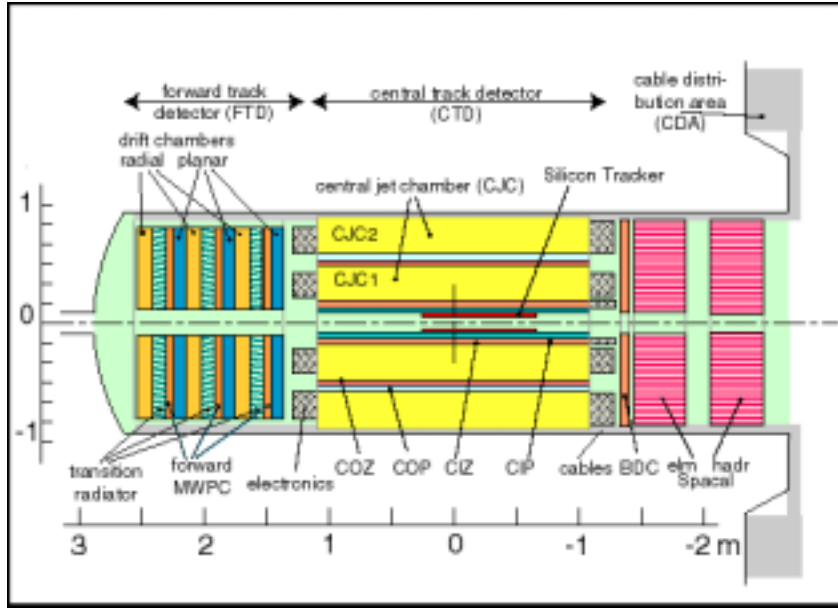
forward track detector (FTD)
central track detector (CTD)
cable distribution area (CDA)
drift chambers
radial planar
central jet chamber (CJC)
Silicon Tracker
1
CJC2
CJC1
0
-1
transition radiator
forward MWPC
electronics
COZ
COP
CIZ
CIP
cables
BDC
elm
hadr
Spacal
3
2
1
0
-1
-2 m